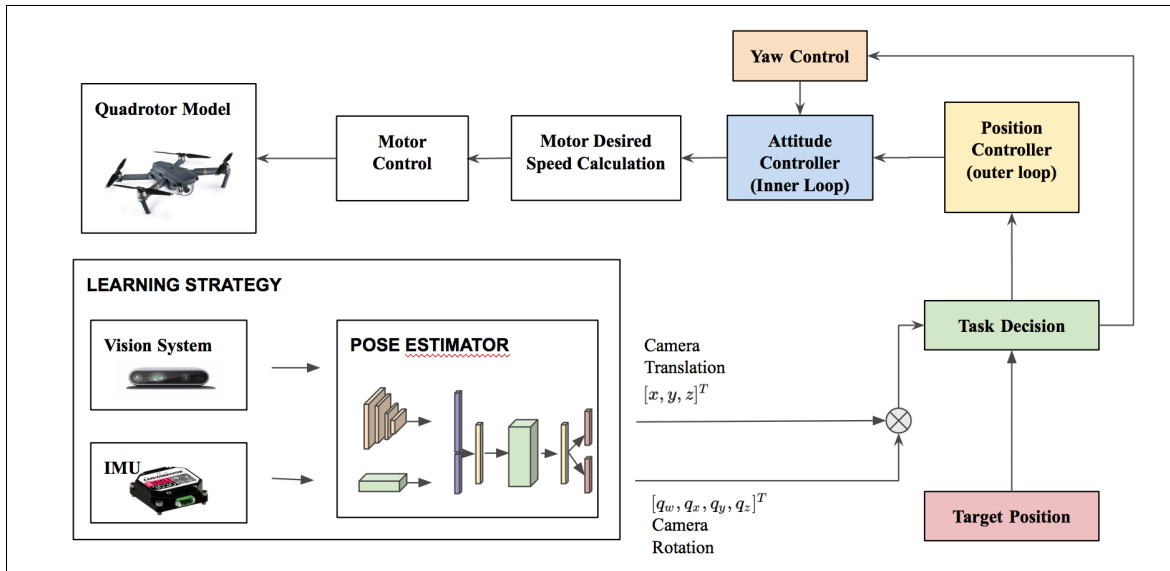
Yaw Control

Quadrotor Model

Motor Control

Motor Desired Speed Calculation

Attitude Controller (Inner Loop)

Position Controller (outer loop)

LEARNING STRATEGY

Vision System

POSE ESTIMATOR

IMU

Camera Translation $[x, y, z]^T$

Task Decision

$[q_w, q_x, q_y, q_z]^T$ Camera Rotation

Target Position